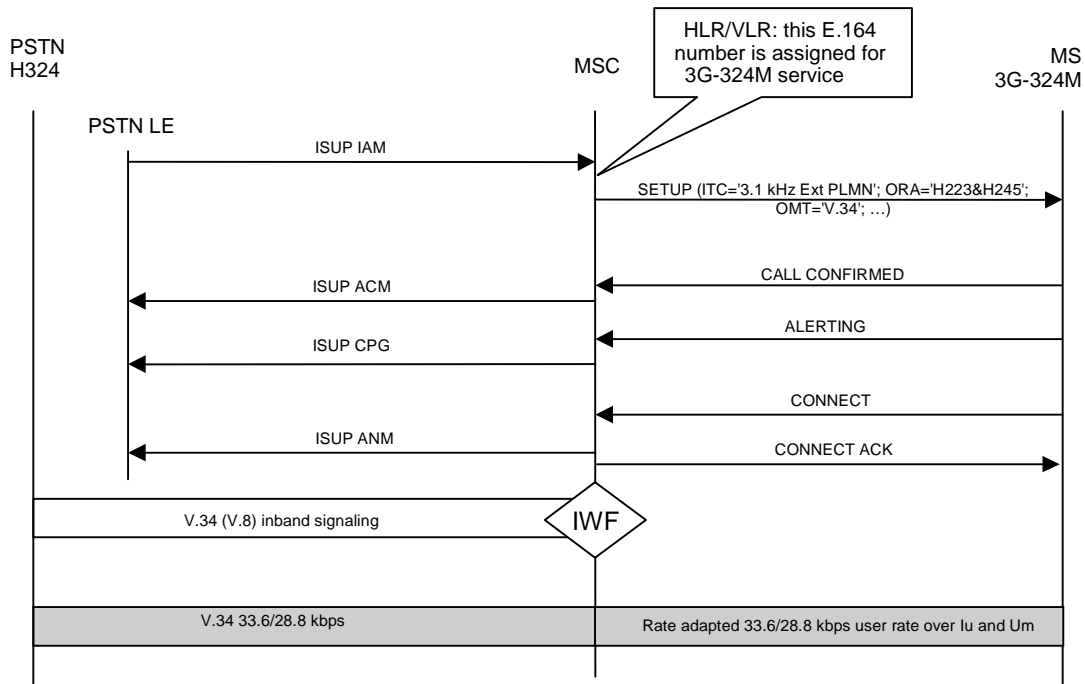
PSTN
H324

MSC

HLR/VLR: this E.164 number is assigned for 3G-324M service

MS
3G-324M

PSTN LE

ISUP IAM

SETUP (ITC='3.1 kHz Ext PLMN'; ORA='H223&H245'; OMT='V.34'; …)

CALL CONFIRMED

ISUP ACM

ALERTING

ISUP CPG

CONNECT

ISUP ANM

CONNECT ACK

V.34 (V.8) inband signaling

IWF

V.34 33.6/28.8 kbps

Rate adapted 33.6/28.8 kbps user rate over Iu and Um